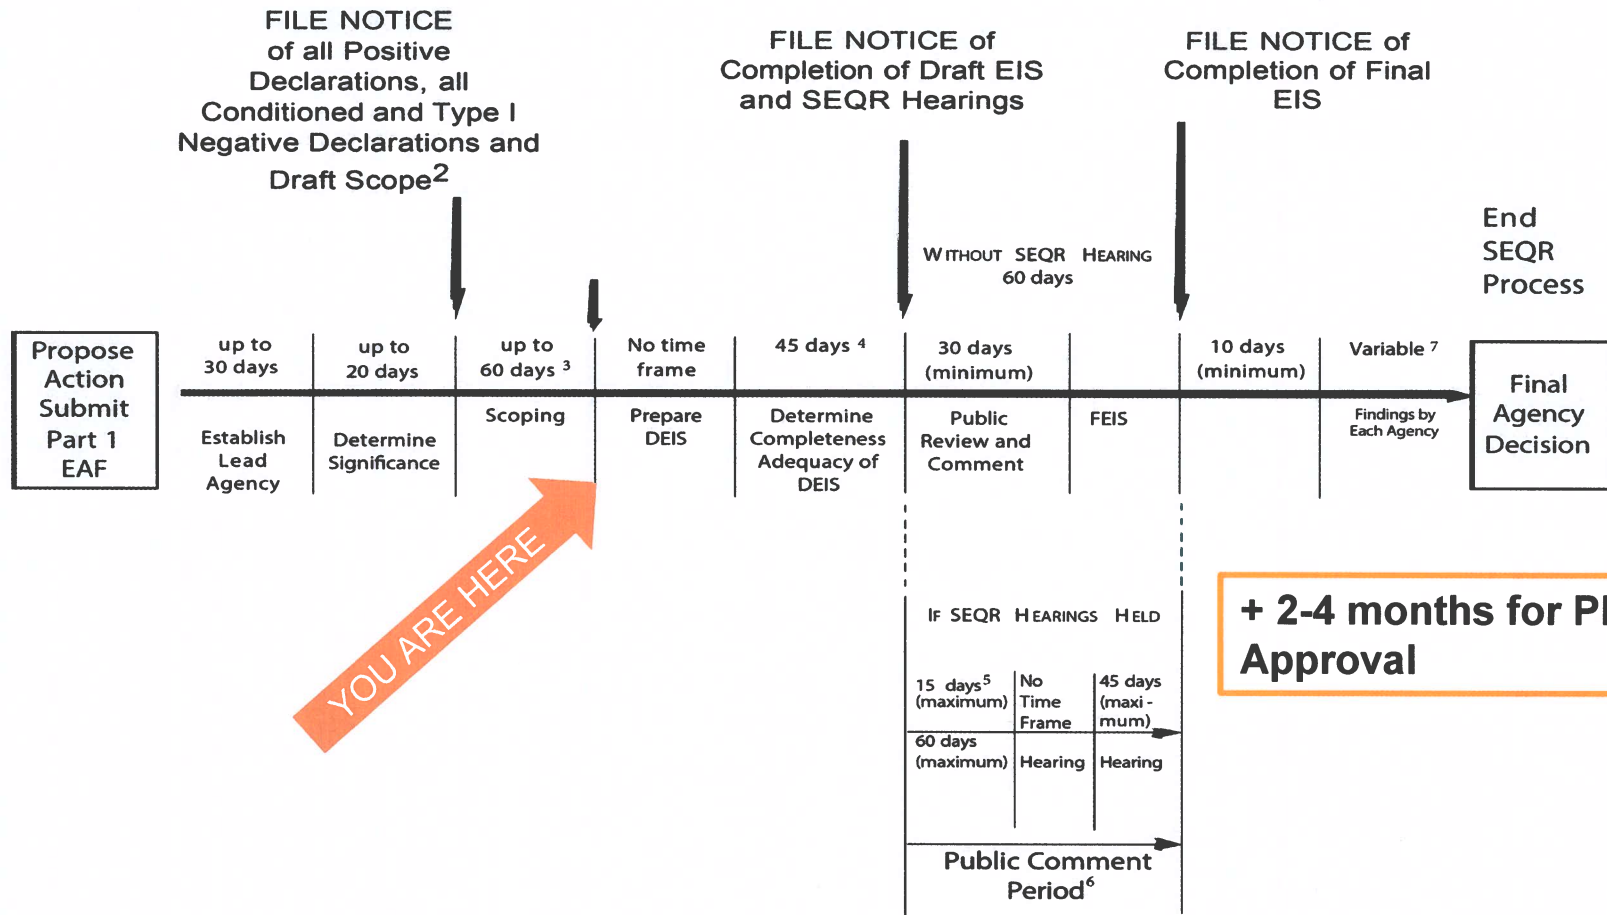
FILE NOTICE of all Positive Declarations, all Conditioned and Type I Negative Declarations and Draft Scope$^2$

FILE NOTICE of Completion of Draft EIS and SEQR Hearings

FILE NOTICE of Completion of Final EIS

WITHOUT SEQR HEARING 60 days

End SEQR Process

Propose Action Submit Part 1 EAF

up to 30 days

Establish Lead Agency

up to 20 days

Determine Significance

up to 60 days $^3$

Scoping

No time frame

Prepare DEIS

45 days $^4$

Determine Completeness Adequacy of DEIS

30 days (minimum)

Public Review and Comment

FEIS

10 days (minimum)

Variable $^7$

Findings by Each Agency

Final Agency Decision

YOU ARE HERE

IF SEQR HEARINGS HELD

15 days$^5$ (maximum)

No Time Frame

45 days (maxi - mum)

60 days (maximum)

Hearing

Hearing

Public Comment Period$^6$

+ 2-4 months for Pl
Approval